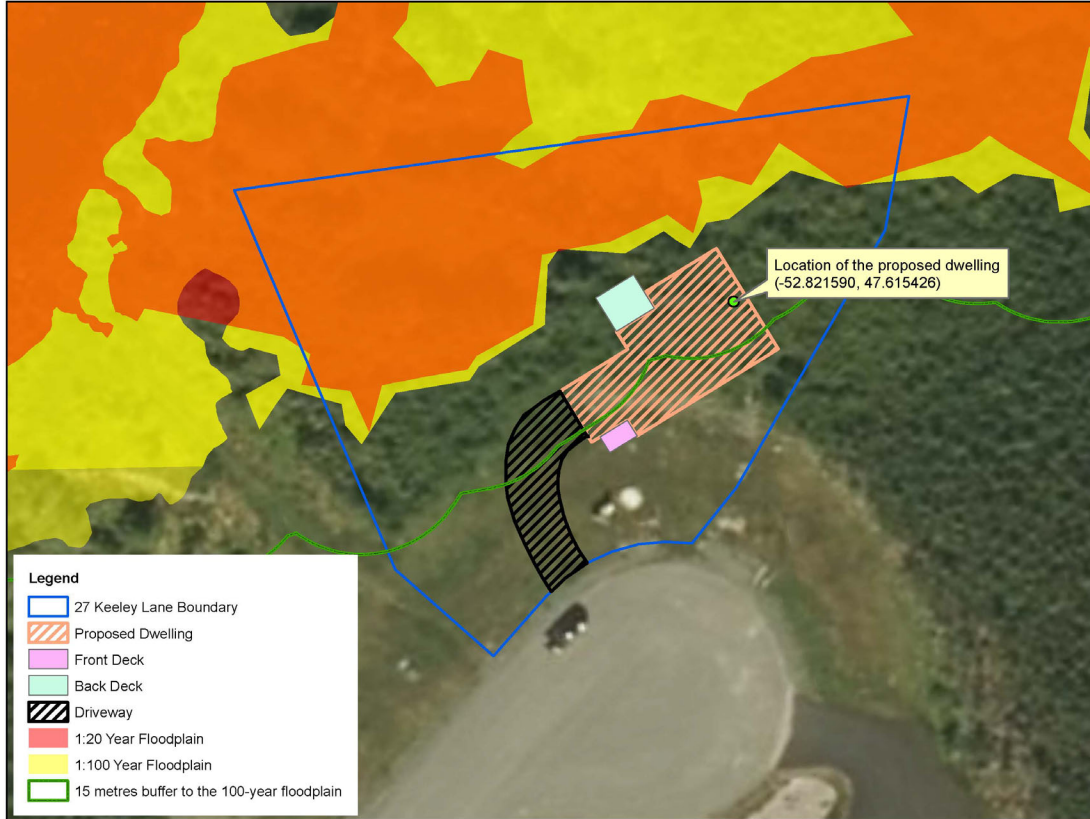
Location of the proposed dwelling
(-52.821590, 47.615426)

Legend
27 Keeley Lane Boundary
Proposed Dwelling
Front Deck
Back Deck
Driveway
1:20 Year Floodplain
1:100 Year Floodplain
15 metres buffer to the 100-year floodplain